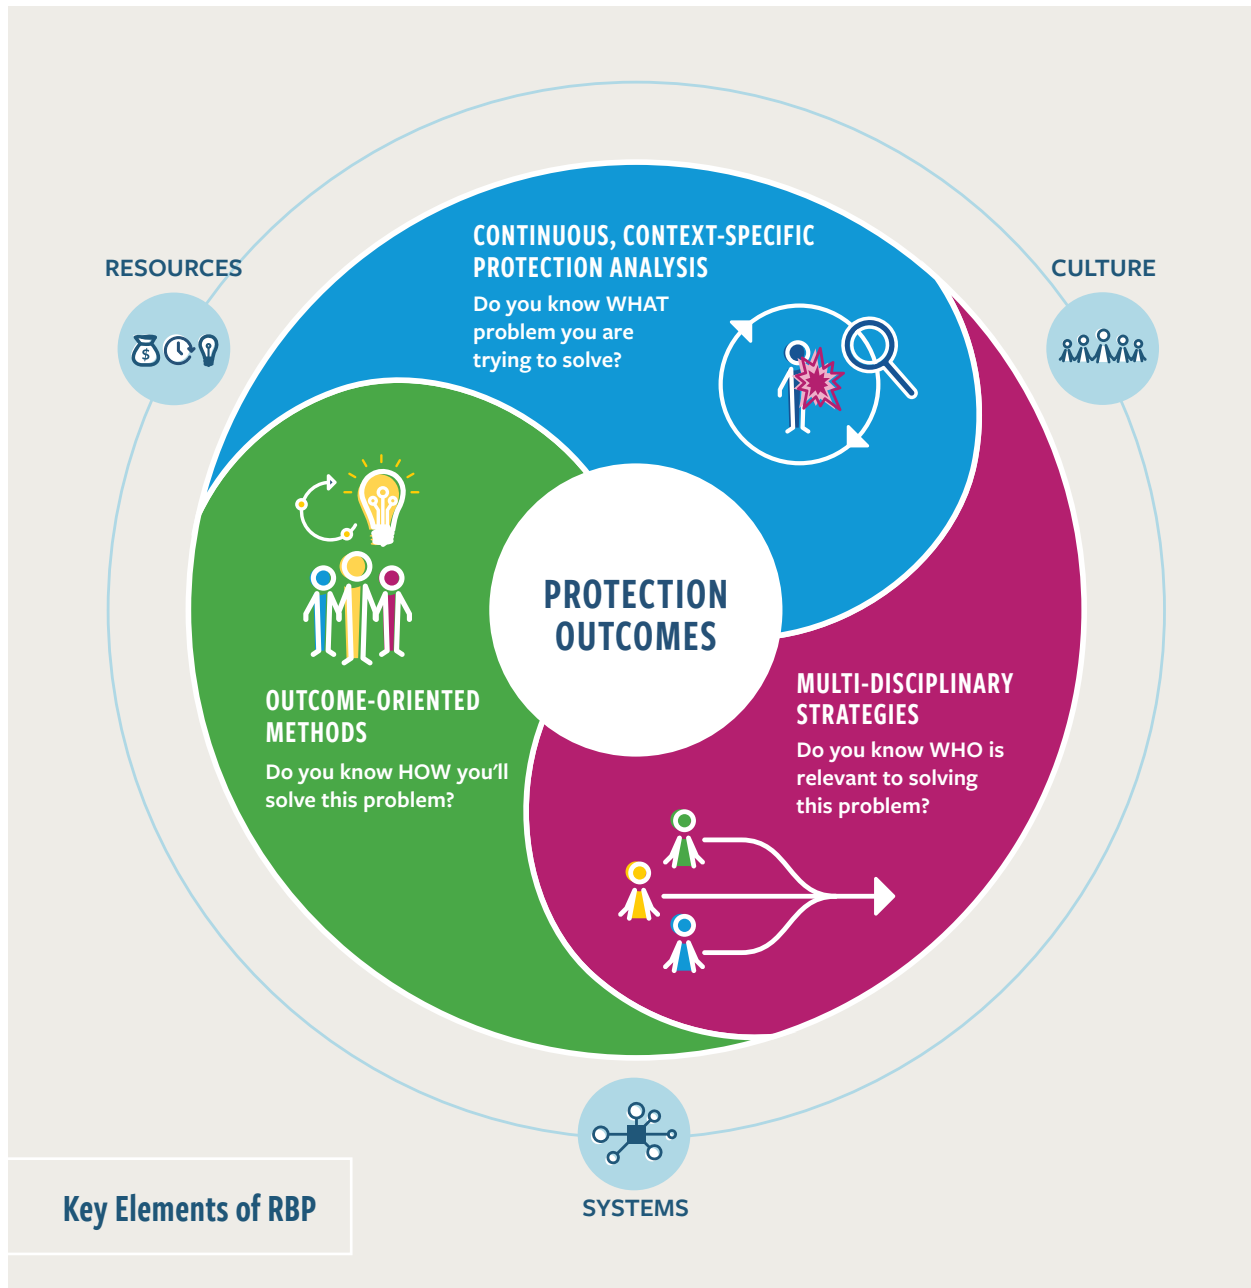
RESOURCES

CULTURE

CONTINUOUS, CONTEXT-SPECIFIC PROTECTION ANALYSIS

Do you know WHAT problem you are trying to solve?

PROTECTION OUTCOMES

OUTCOME-ORIENTED METHODS

Do you know HOW you'll solve this problem?

MULTI-DISCIPLINARY STRATEGIES

Do you know WHO is relevant to solving this problem?

SYSTEMS

Key Elements of RBP